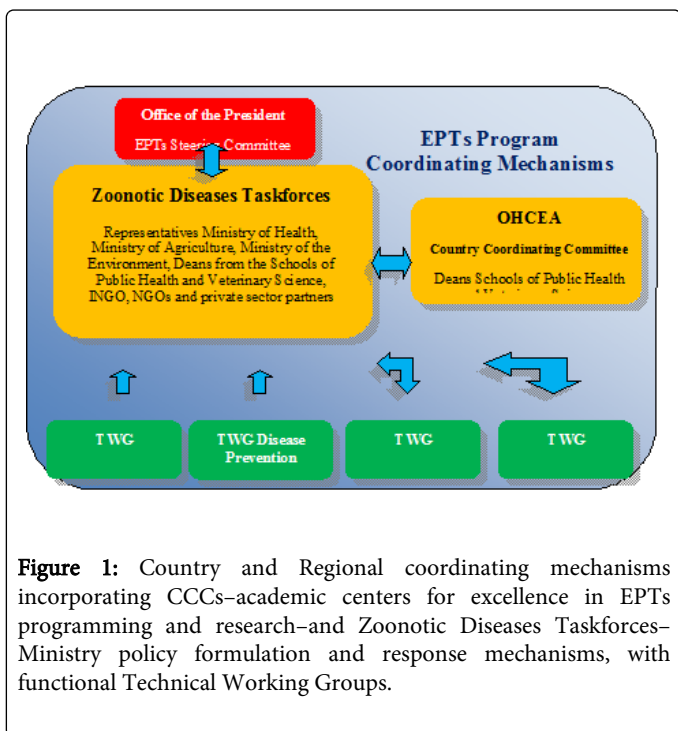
Office of the President

EPTs Steering Committee

EPTs Program Coordinating Mechanisms

Zoonotic Diseases Taskforces

Representatives Ministry of Health, Ministry of Agriculture, Ministry of the Environment, Deans from the Schools of Public Health and Veterinary Science, INGO, NGOs and private sector partners

OHCEA

Country Coordinating Committee

Deans Schools of Public Health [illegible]

TWG

TWG Disease Prevention

TWG

TWG

Figure 1: Country and Regional coordinating mechanisms incorporating CCCs–academic centers for excellence in EPTs programming and research–and Zoonotic Diseases Taskforces–Ministry policy formulation and response mechanisms, with functional Technical Working Groups.